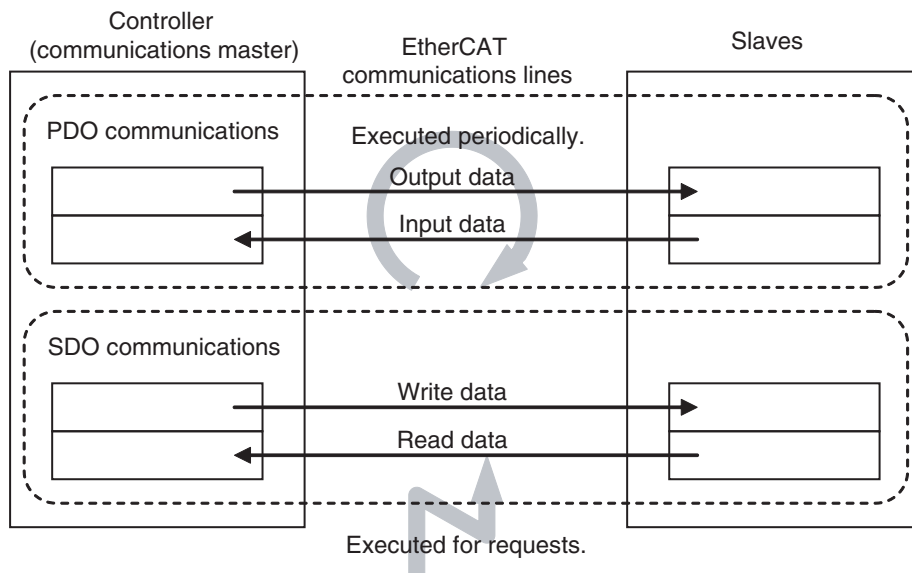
Controller
(communications master)

EtherCAT
communications lines

Slaves

PDO communications

Executed periodically.

Output data

Input data

SDO communications

Write data

Read data

Executed for requests.